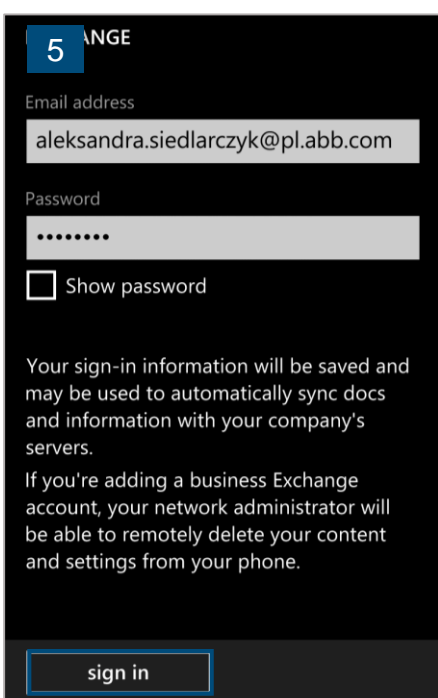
5 
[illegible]NGE

Email address

aleksandra.siedlarczyk@pl.abb.com

Password

••••••••

Show password

Your sign-in information will be saved and may be used to automatically sync docs and information with your company's servers.

If you're adding a business Exchange account, your network administrator will be able to remotely delete your content and settings from your phone.

sign in